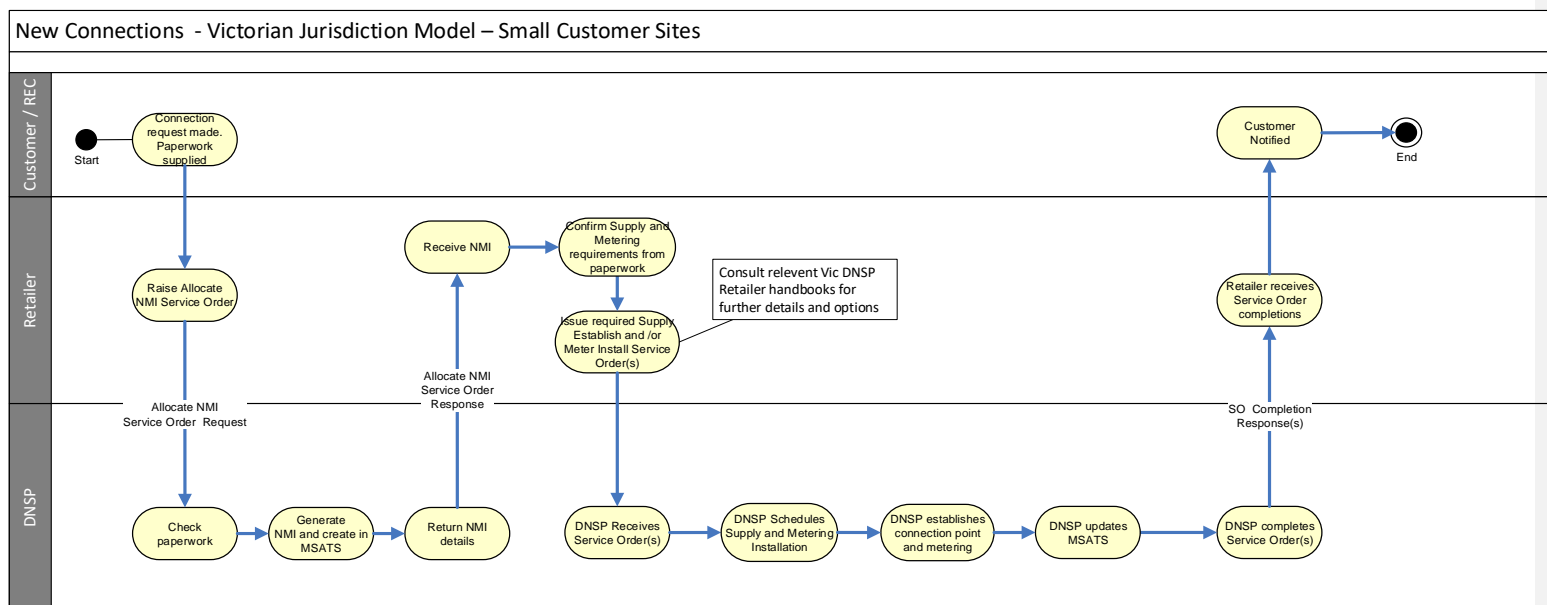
New Connections - Victorian Jurisdiction Model – Small Customer Sites

Customer / REC

Start

Connection request made. Paperwork supplied

Customer Notified

End

Retailer

Raise Allocate NMI Service Order

Receive NMI

Confirm Supply and Metering requirements from paperwork

Consult relevent Vic DNSP Retailer handbooks for further details and options

Issue required Supply Establish and /or Meter Install Service Order(s)

Retailer receives Service Order completions

Allocate NMI Service Order Request

Allocate NMI Service Order Response

SO Completion Response(s)

DNSP

Check paperwork

Generate NMI and create in MSATS

Return NMI details

DNSP Receives Service Order(s)

DNSP Schedules Supply and Metering Installation

DNSP establishes connection point and metering

DNSP updates MSATS

DNSP completes Service Order(s)